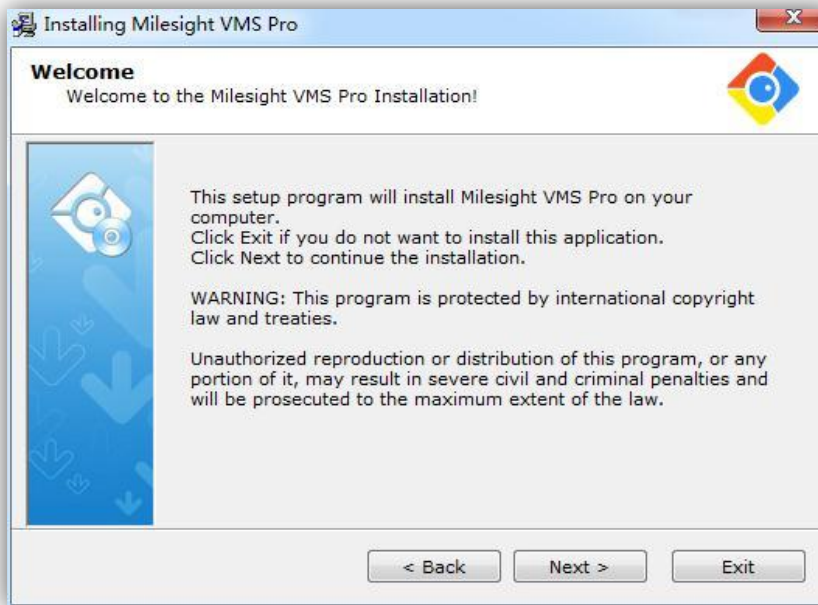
Installing Milesight VMS Pro

Welcome
Welcome to the Milesight VMS Pro Installation!

This setup program will install Milesight VMS Pro on your computer.
Click Exit if you do not want to install this application.
Click Next to continue the installation.

WARNING: This program is protected by international copyright law and treaties.

Unauthorized reproduction or distribution of this program, or any portion of it, may result in severe civil and criminal penalties and will be prosecuted to the maximum extent of the law.

< Back
Next >
Exit